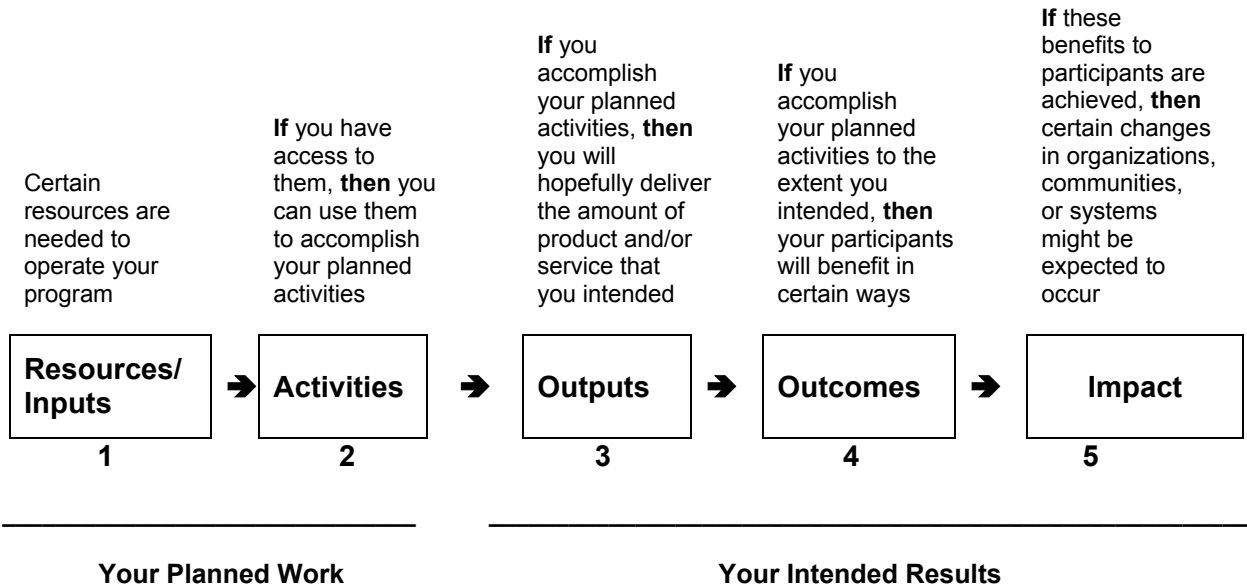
Certain resources are needed to operate your program

**If** you have access to them, **then** you can use them to accomplish your planned activities

**If** you accomplish your planned activities, **then** you will hopefully deliver the amount of product and/or service that you intended

**If** you accomplish your planned activities to the extent you intended, **then** your participants will benefit in certain ways

**If** these benefits to participants are achieved, **then** certain changes in organizations, communities, or systems might be expected to occur

Resources/ Inputs ➔ Activities ➔ Outputs ➔ Outcomes ➔ Impact

1 2 3 4 5

Your Planned Work

Your Intended Results